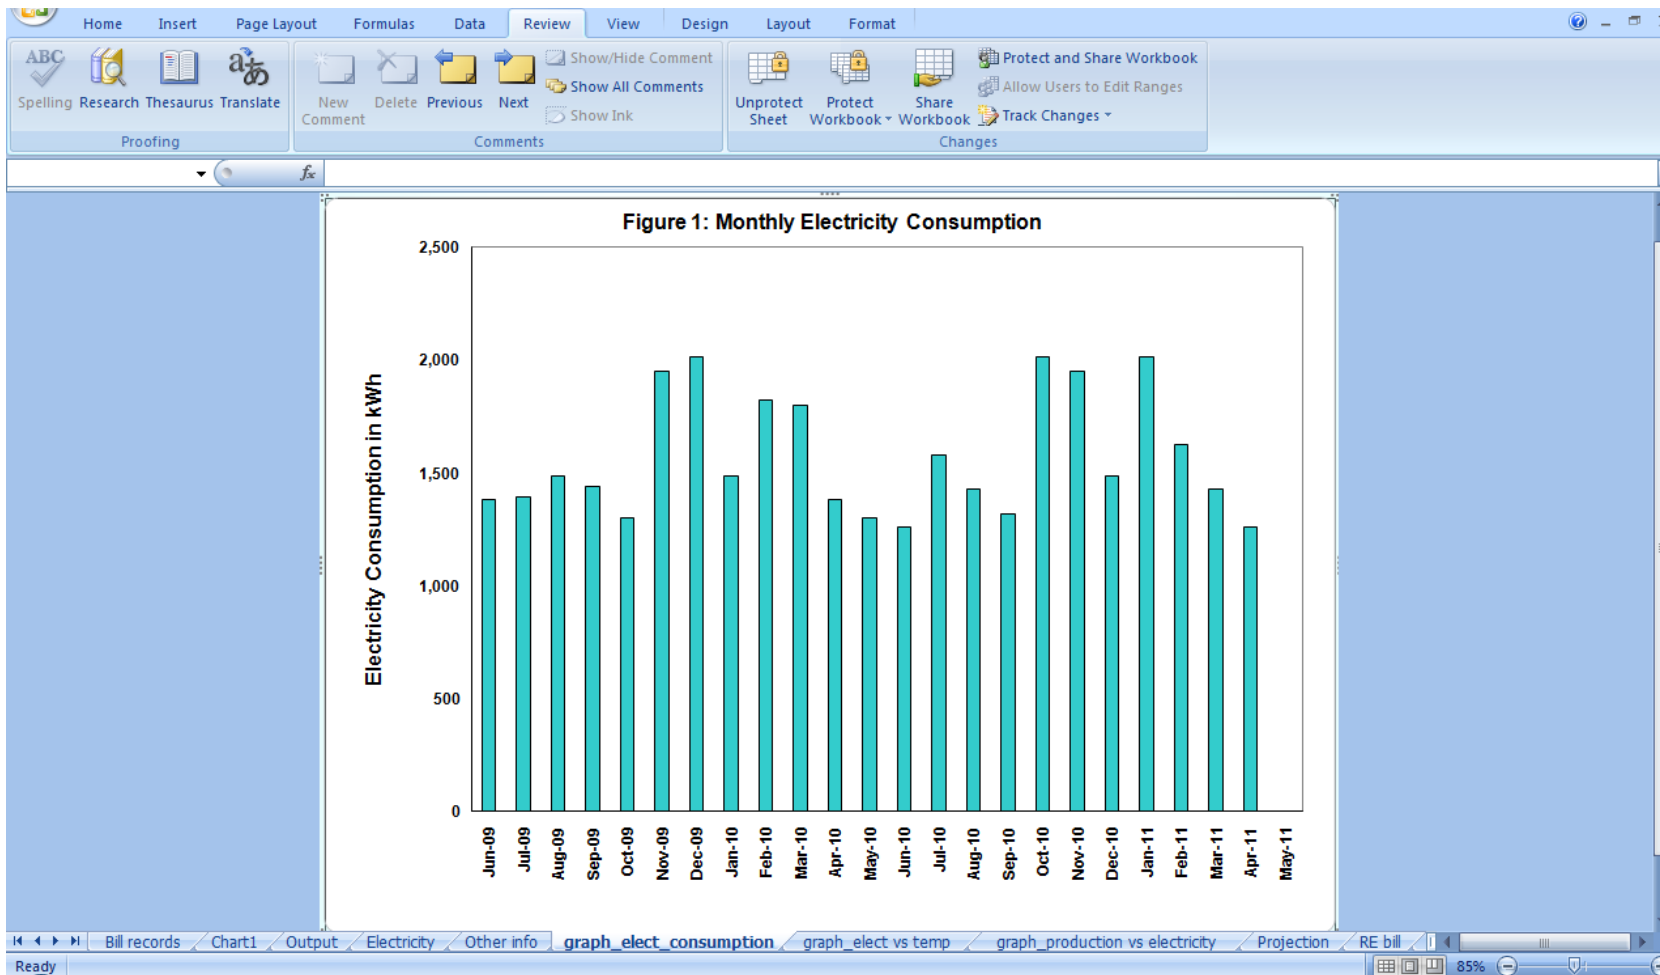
Home Insert Page Layout Formulas Data Review View Design Layout Format

Spelling Research Thesaurus Translate
Proofing

New Comment Delete Previous Next
Show/Hide Comment
Show All Comments
Show Ink
Comments

Unprotect Sheet Protect Workbook Share Workbook
Protect and Share Workbook
Allow Users to Edit Ranges
Track Changes
Changes

$f_x$

Figure 1: Monthly Electricity Consumption

Electricity Consumption in kWh

2,500
2,000
1,500
1,000
500
0

Jun-09 Jul-09 Aug-09 Sep-09 Oct-09 Nov-09 Dec-09 Jan-10 Feb-10 Mar-10 Apr-10 May-10 Jun-10 Jul-10 Aug-10 Sep-10 Oct-10 Nov-10 Dec-10 Jan-11 Feb-11 Mar-11 Apr-11 May-11

Bill records Chart1 Output Electricity Other info graph_elect_consumption graph_elect vs temp graph_production vs electricity Projection RE bill

Ready 85%